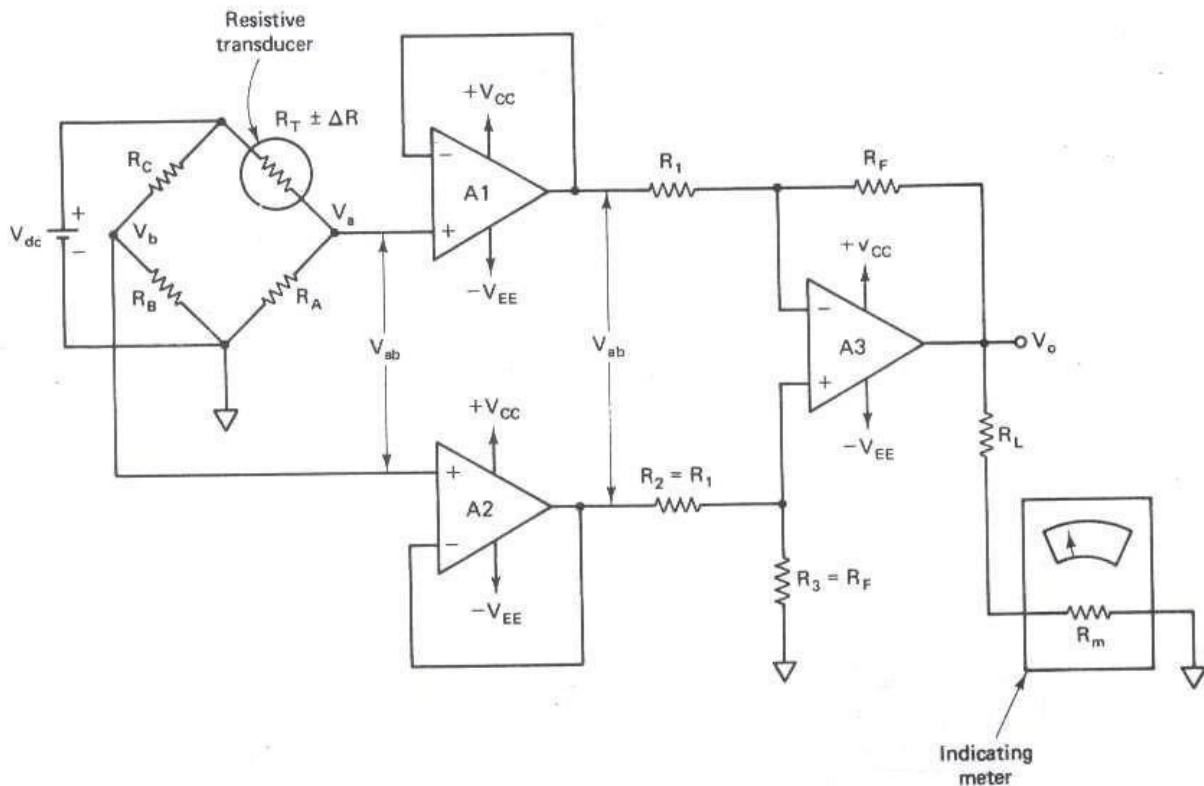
Resistive transducer

$R_T \pm \Delta R$

$+V_{CC}$

$R_C$

$V_{dc}$

+

−

$V_b$

$V_a$

$R_B$

$R_A$

−

+

A1

$-V_{EE}$

$R_1$

$R_F$

$+V_{CC}$

−

+

A3

$V_o$

$-V_{EE}$

$V_{ab}$

$V_{ab}$

$+V_{CC}$

+

−

A2

$-V_{EE}$

$R_2 = R_1$

$R_3 = R_F$

$R_L$

$R_m$

Indicating meter